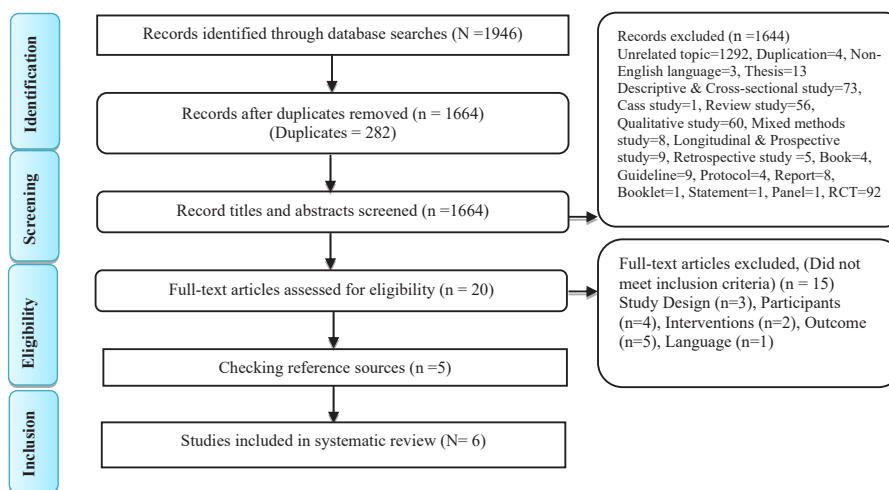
Identification

Screening

Eligibility

Inclusion

Records identified through database searches (N =1946)

Records after duplicates removed (n = 1664) (Duplicates = 282)

Record titles and abstracts screened (n =1664)

Full-text articles assessed for eligibility (n = 20)

Checking reference sources (n =5)

Studies included in systematic review (N= 6)

Records excluded (n =1644) Unrelated topic=1292, Duplication=4, Non-English language=3, Thesis=13 Descriptive & Cross-sectional study=73, Cass study=1, Review study=56, Qualitative study=60, Mixed methods study=8, Longitudinal & Prospective study=9, Retrospective study =5, Book=4, Guideline=9, Protocol=4, Report=8, Booklet=1, Statement=1, Panel=1, RCT=92

Full-text articles excluded, (Did not meet inclusion criteria) (n = 15) Study Design (n=3), Participants (n=4), Interventions (n=2), Outcome (n=5), Language (n=1)